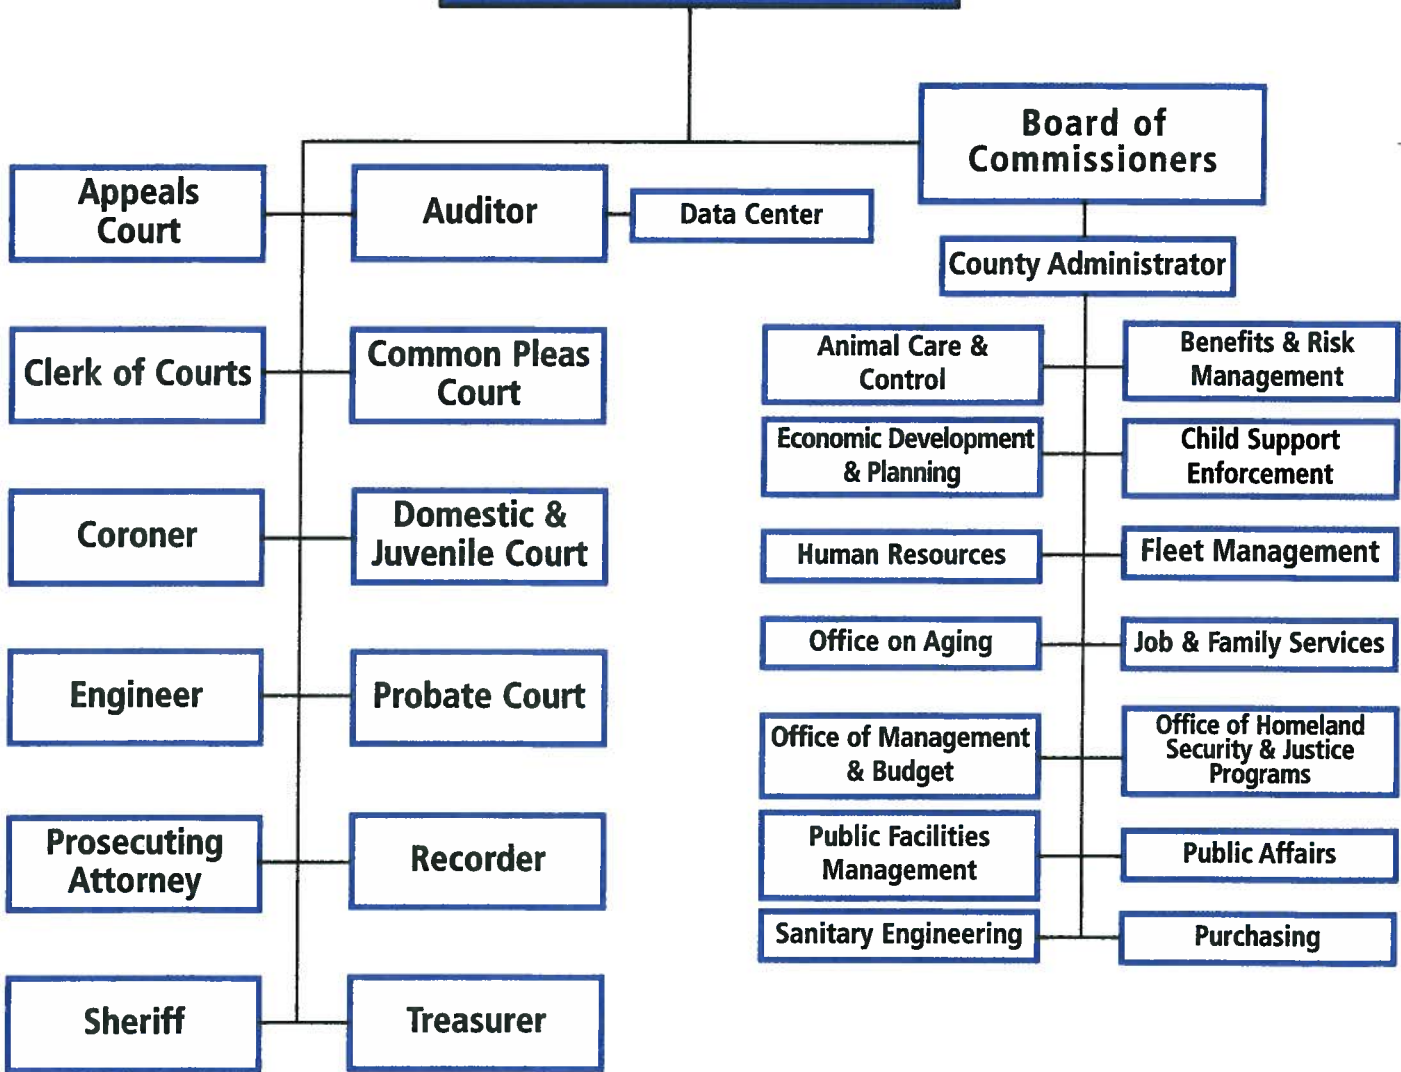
Board of Commissioners

Appeals Court

Auditor

Data Center

County Administrator

Clerk of Courts

Common Pleas Court

Animal Care & Control

Benefits & Risk Management

Economic Development & Planning

Child Support Enforcement

Coroner

Domestic & Juvenile Court

Human Resources

Fleet Management

Office on Aging

Job & Family Services

Engineer

Probate Court

Office of Management & Budget

Office of Homeland Security & Justice Programs

Prosecuting Attorney

Recorder

Public Facilities Management

Public Affairs

Sanitary Engineering

Purchasing

Sheriff

Treasurer